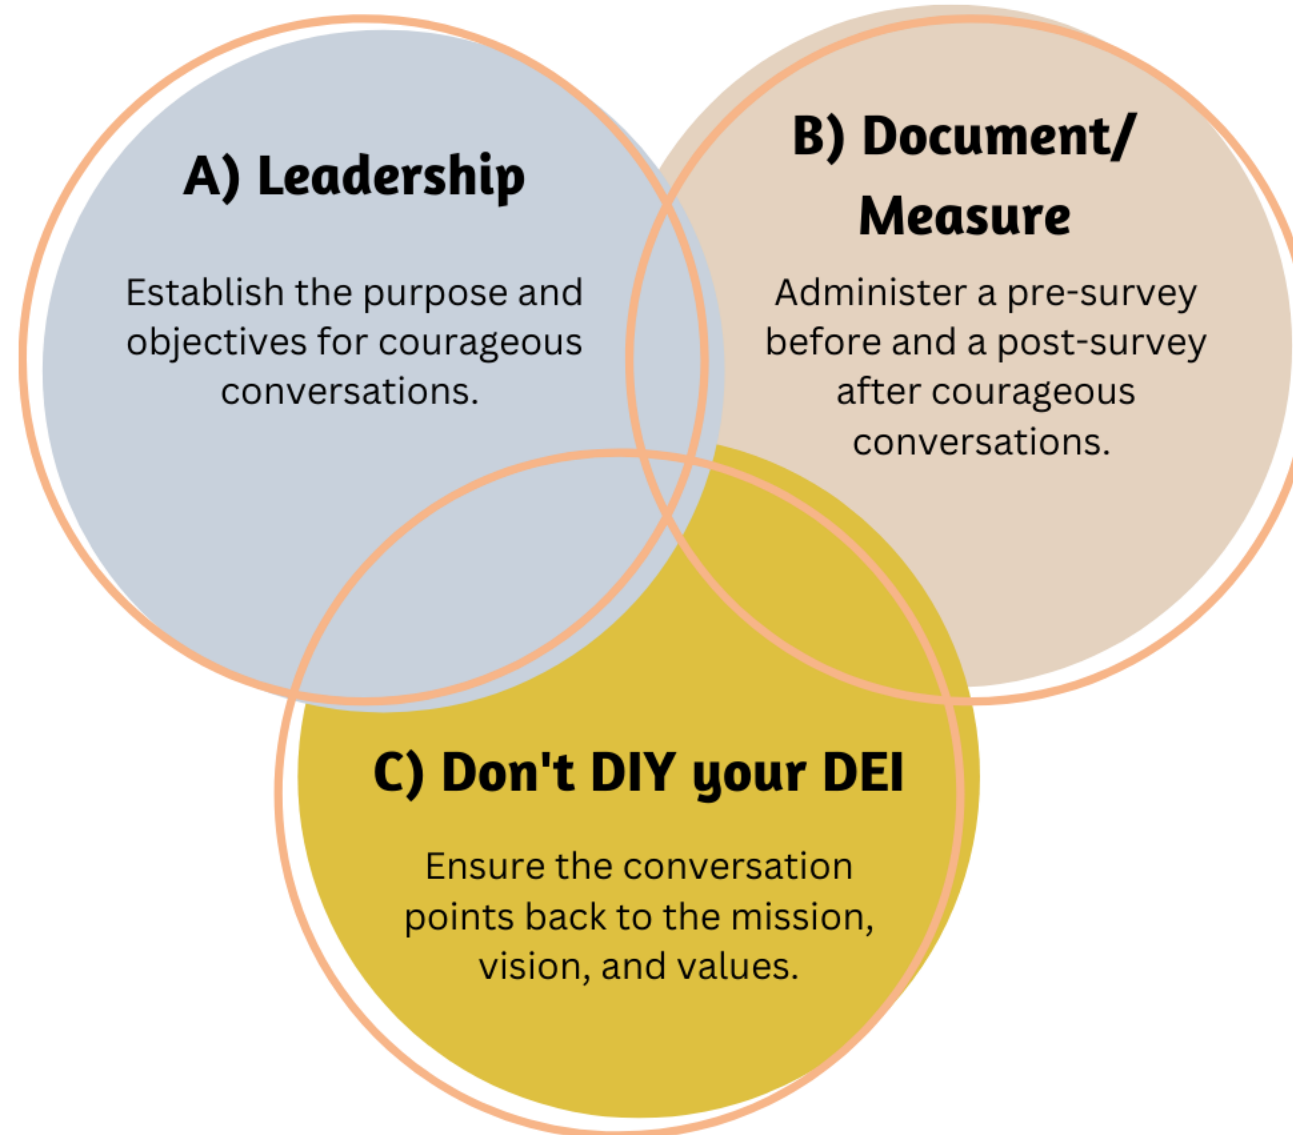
A) Leadership

Establish the purpose and objectives for courageous conversations.

B) Document/ Measure

Administer a pre-survey before and a post-survey after courageous conversations.

C) Don't DIY your DEI

Ensure the conversation points back to the mission, vision, and values.